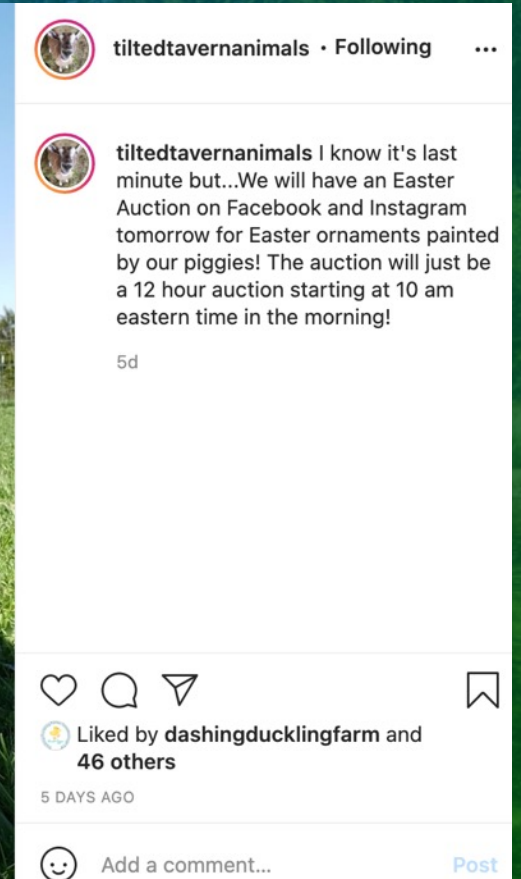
tiltedtavernanimals • Following •••

tiltedtavernanimals I know it's last minute but...We will have an Easter Auction on Facebook and Instagram tomorrow for Easter ornaments painted by our piggies! The auction will just be a 12 hour auction starting at 10 am eastern time in the morning!

5d

Liked by dashingducklingfarm and 46 others

5 DAYS AGO

Add a comment... Post